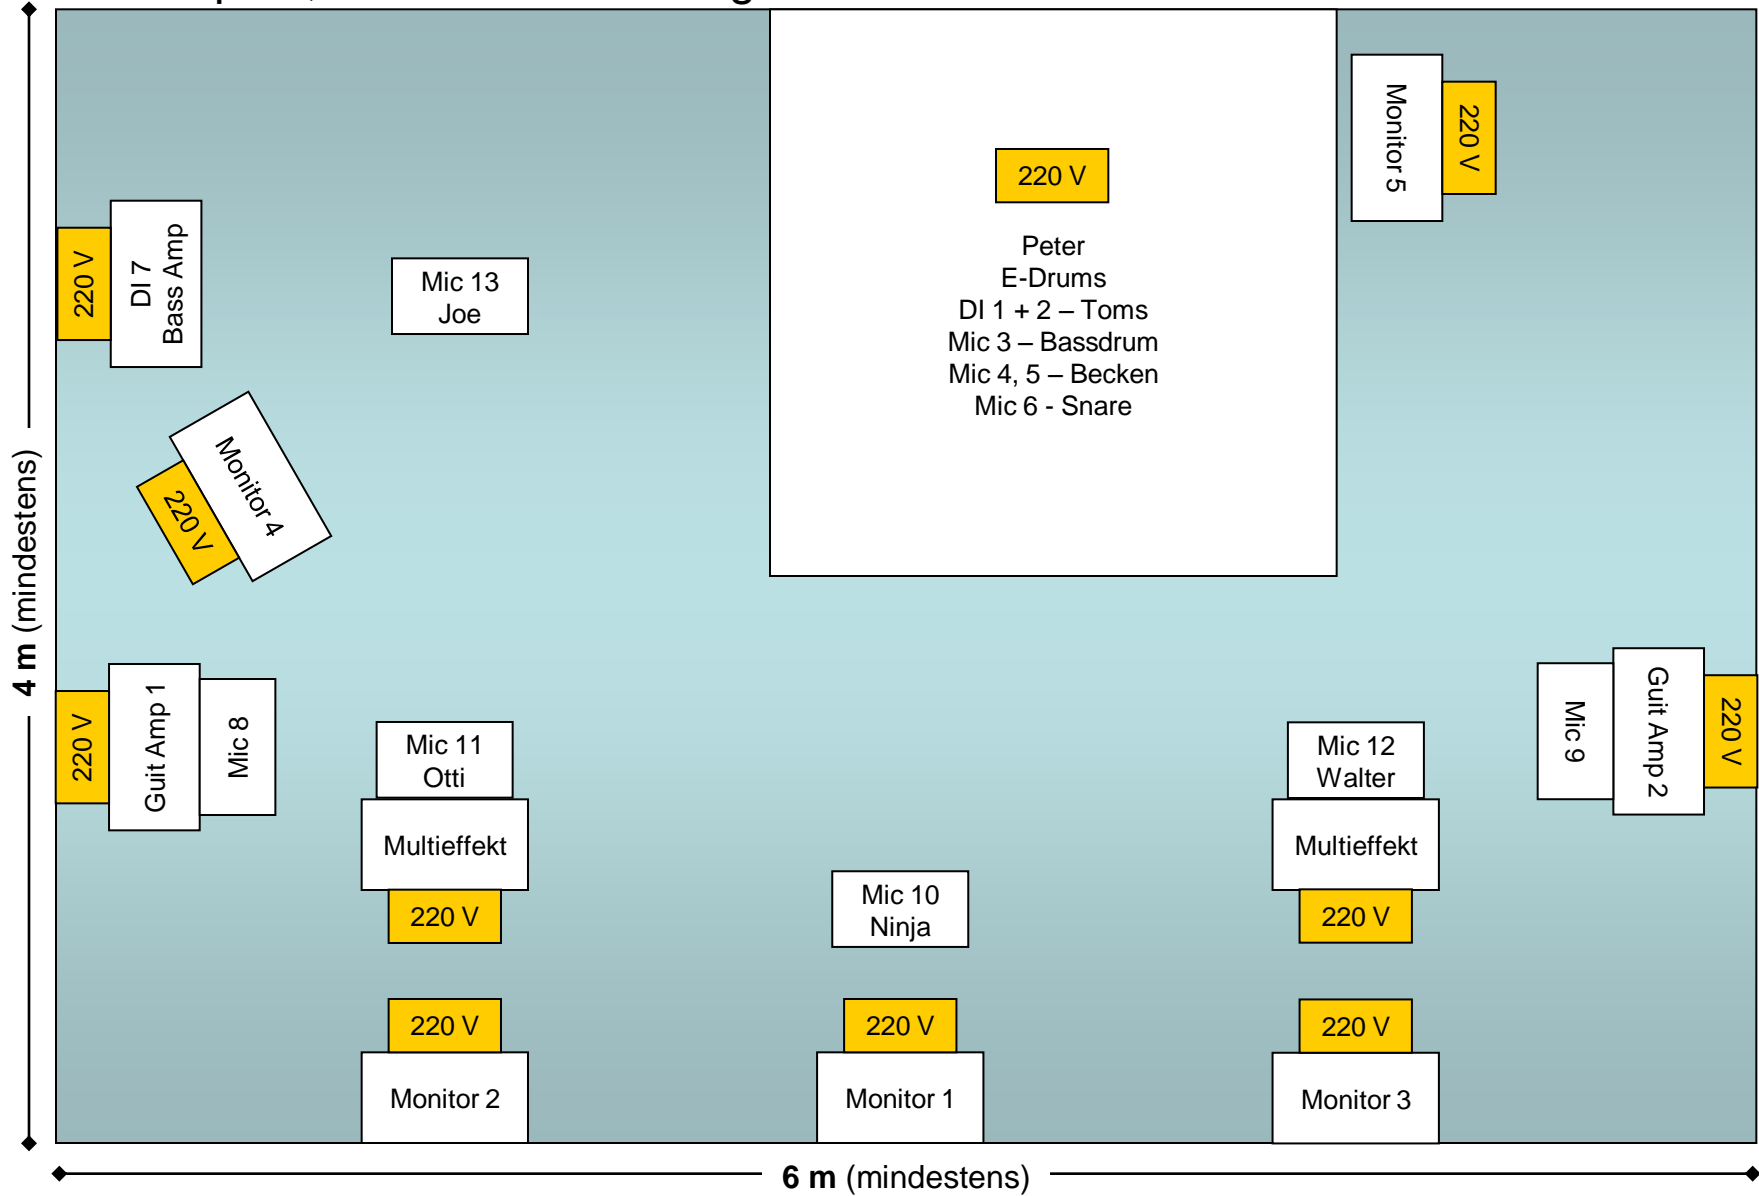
220 V

Peter
E-Drums
DI 1 + 2 – Toms
Mic 3 – Bassdrum
Mic 4, 5 – Becken
Mic 6 - Snare

Monitor 5

220 V

220 V

DI 7
Bass Amp

Mic 13
Joe

Monitor 4

220 V

4 m (mindestens)

220 V

Guit Amp 1

Mic 8

Mic 11
Otti

Multieffekt

220 V

Mic 10
Ninja

Mic 12
Walter

Multieffekt

220 V

Mic 9

Guit Amp 2

220 V

220 V

Monitor 2

220 V

Monitor 1

220 V

Monitor 3

6 m (mindestens)